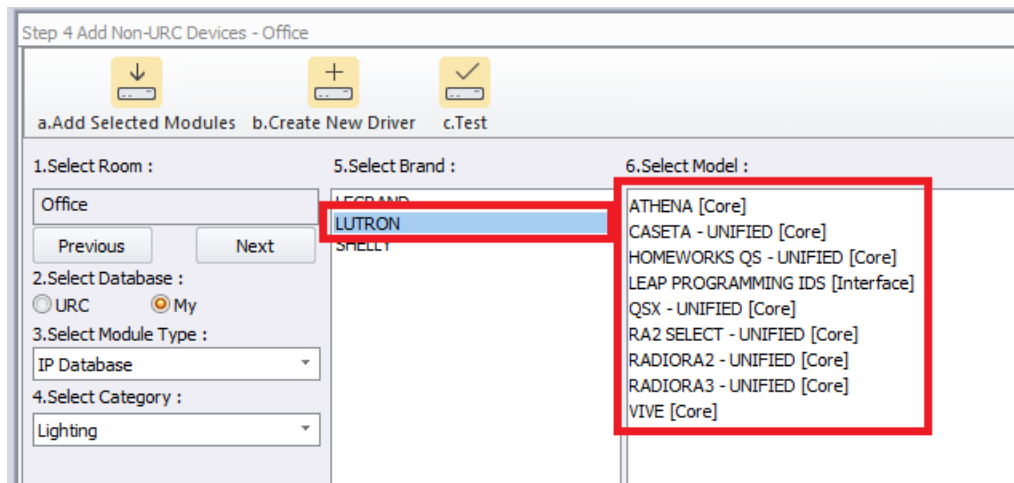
Step 4 Add Non-URC Devices - Office

a.Add Selected Modules b.Create New Driver c.Test

1.Select Room :

Office

Previous Next

2.Select Database :

URC My

3.Select Module Type :

IP Database

4.Select Category :

Lighting

5.Select Brand :

LEGRAND
LUTRON
SHELLY

6.Select Model :

ATHENA [Core]
CASETA - UNIFIED [Core]
HOMEWORKS QS - UNIFIED [Core]
LEAP PROGRAMMING IDS [Interface]
QSX - UNIFIED [Core]
RA2 SELECT - UNIFIED [Core]
RADIORA2 - UNIFIED [Core]
RADIORA3 - UNIFIED [Core]
VIVE [Core]